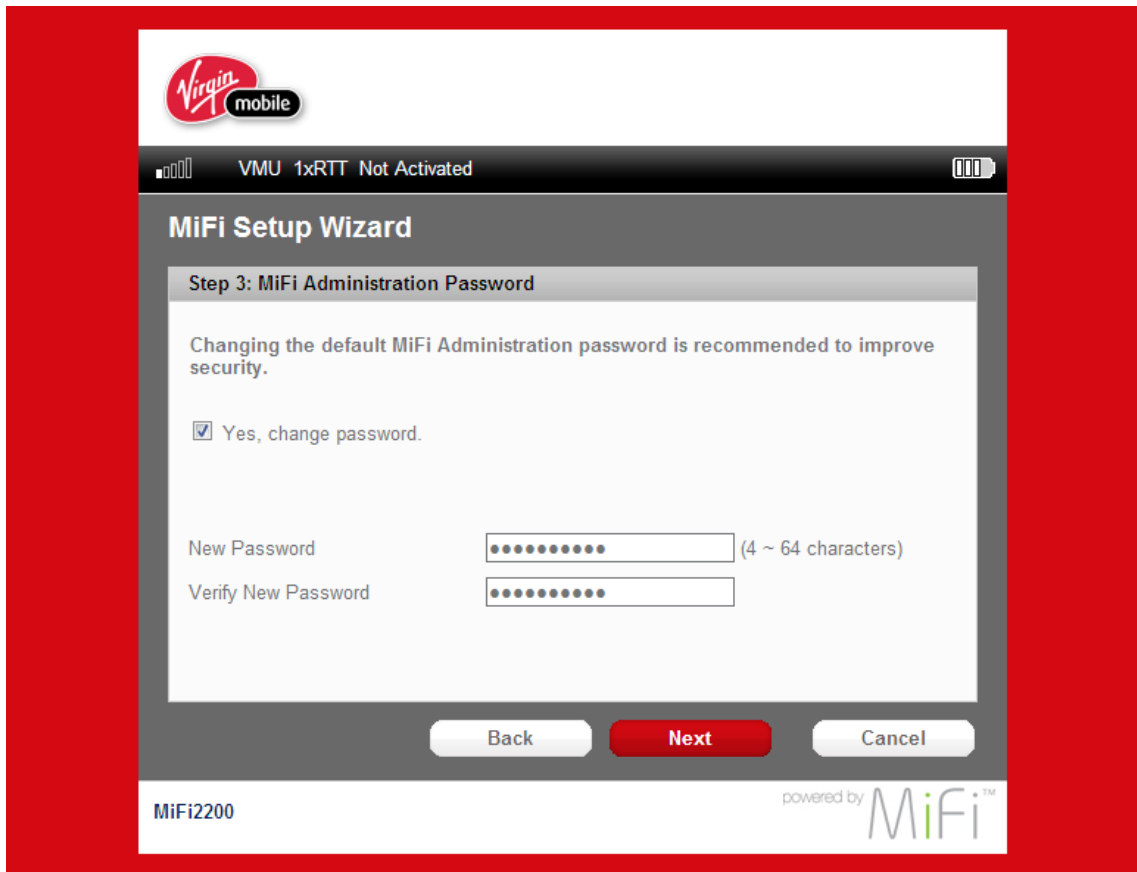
Virgin mobile

VMU 1xRTT Not Activated

MiFi Setup Wizard

Step 3: MiFi Administration Password

Changing the default MiFi Administration password is recommended to improve security.

☑ Yes, change password.

New Password ●●●●●●●●●● (4 ~ 64 characters)

Verify New Password ●●●●●●●●●●

Back Next Cancel

MiFi2200

powered by MiFi™